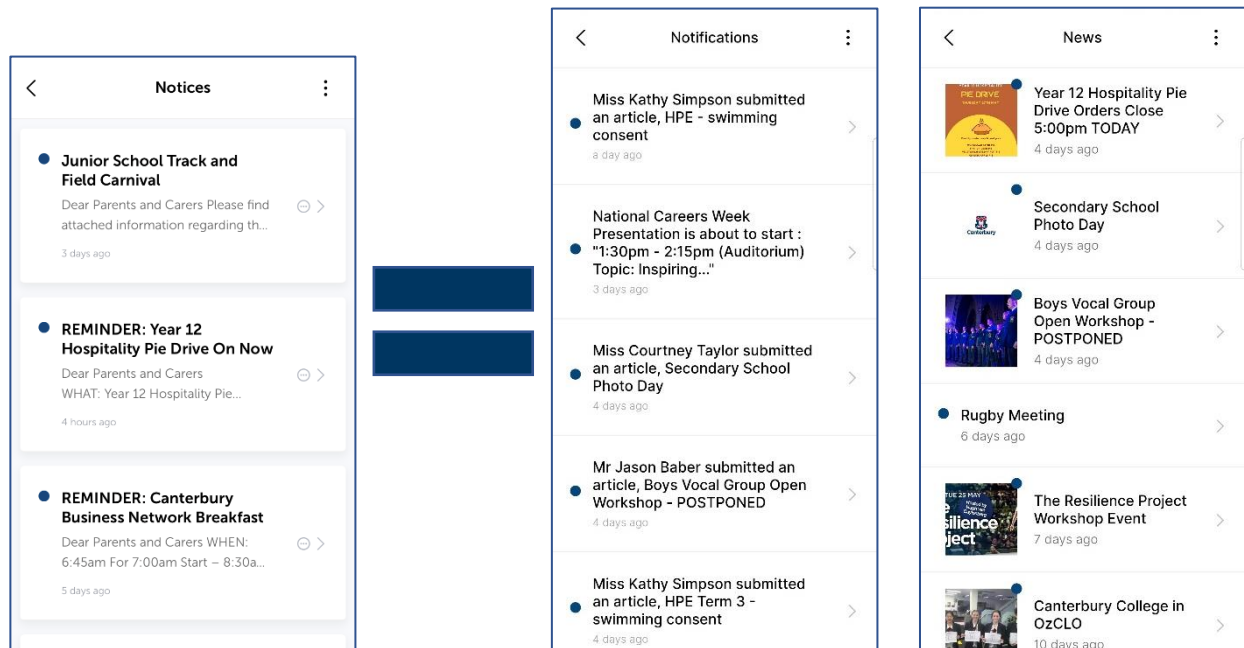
Notices

Junior School Track and Field Carnival
Dear Parents and Carers Please find attached information regarding th...
3 days ago

REMINDER: Year 12 Hospitality Pie Drive On Now
Dear Parents and Carers
WHAT: Year 12 Hospitality Pie...
4 hours ago

REMINDER: Canterbury Business Network Breakfast
Dear Parents and Carers WHEN: 6:45am For 7:00am Start – 8:30a...
5 days ago

Notifications

Miss Kathy Simpson submitted an article, HPE - swimming consent
a day ago

National Careers Week Presentation is about to start : "1:30pm - 2:15pm (Auditorium) Topic: Inspiring..."
3 days ago

Miss Courtney Taylor submitted an article, Secondary School Photo Day
4 days ago

Mr Jason Baber submitted an article, Boys Vocal Group Open Workshop - POSTPONED
4 days ago

Miss Kathy Simpson submitted an article, HPE Term 3 - swimming consent
4 days ago

News

PIE DRIVE

Year 12 Hospitality Pie Drive Orders Close 5:00pm TODAY
4 days ago

Canterbury

Secondary School Photo Day
4 days ago

Boys Vocal Group Open Workshop - POSTPONED
4 days ago

Rugby Meeting
6 days ago

TUE 28 MAY
silience
ject

The Resilience Project Workshop Event
7 days ago

Canterbury College in OzCLO
10 days ago